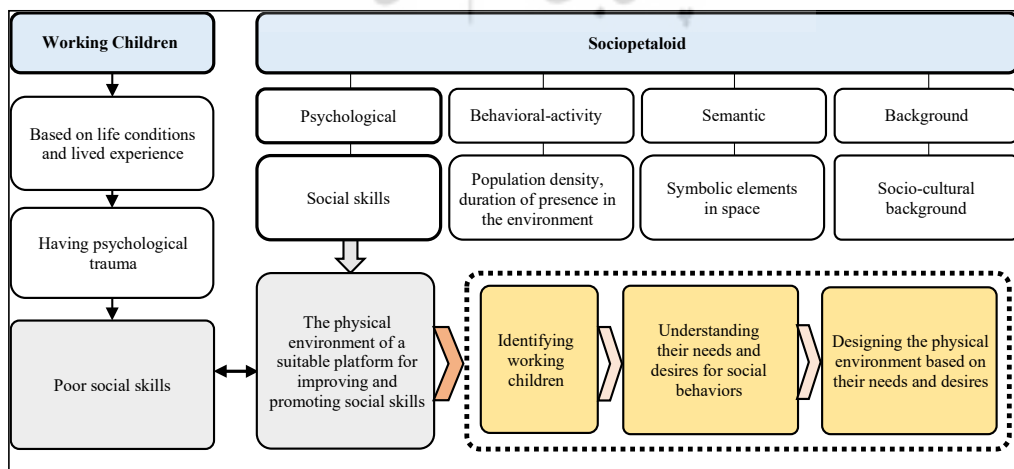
Working Children

Based on life conditions and lived experience

Having psychological trauma

Poor social skills

Sociopetaloid

Psychological

Behavioral-activity

Semantic

Background

Social skills

Population density, duration of presence in the environment

Symbolic elements in space

Socio-cultural background

The physical environment of a suitable platform for improving and promoting social skills

Identifying working children

Understanding their needs and desires for social behaviors

Designing the physical environment based on their needs and desires